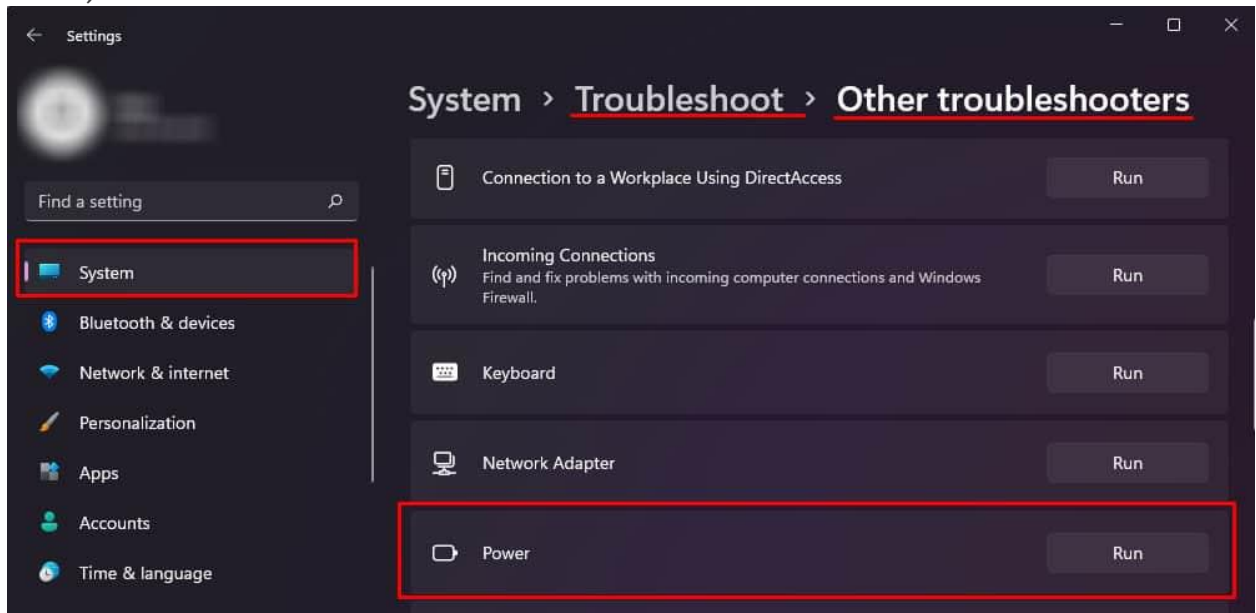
Settings

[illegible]

Find a setting

System

Bluetooth & devices

Network & internet

Personalization

Apps

Accounts

Time & language

System › Troubleshoot › Other troubleshooters

Connection to a Workplace Using DirectAccess

Run

Incoming Connections

Find and fix problems with incoming computer connections and Windows Firewall.

Run

Keyboard

Run

Network Adapter

Run

Power

Run